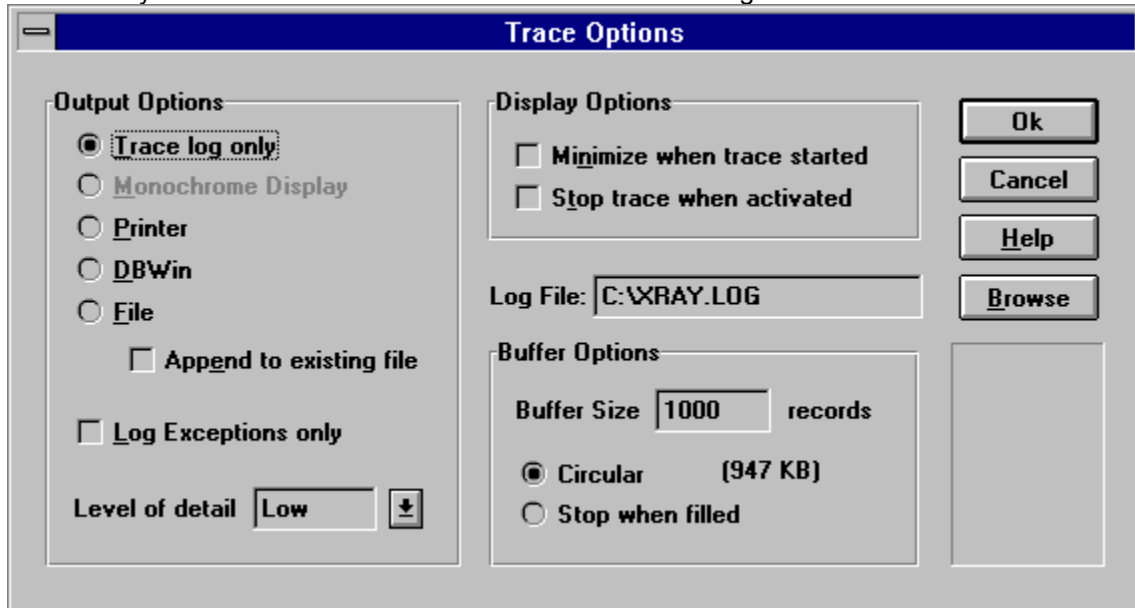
Trace Options

Output Options
Trace log only
Monochrome Display
Printer
DBWin
File
Append to existing file
Log Exceptions only
Level of detail Low

Display Options
Minimize when trace started
Stop trace when activated

Log File: C:\XRAY.LOG

Buffer Options
Buffer Size 1000 records
Circular (947 KB)
Stop when filled

Ok
Cancel
Help
Browse